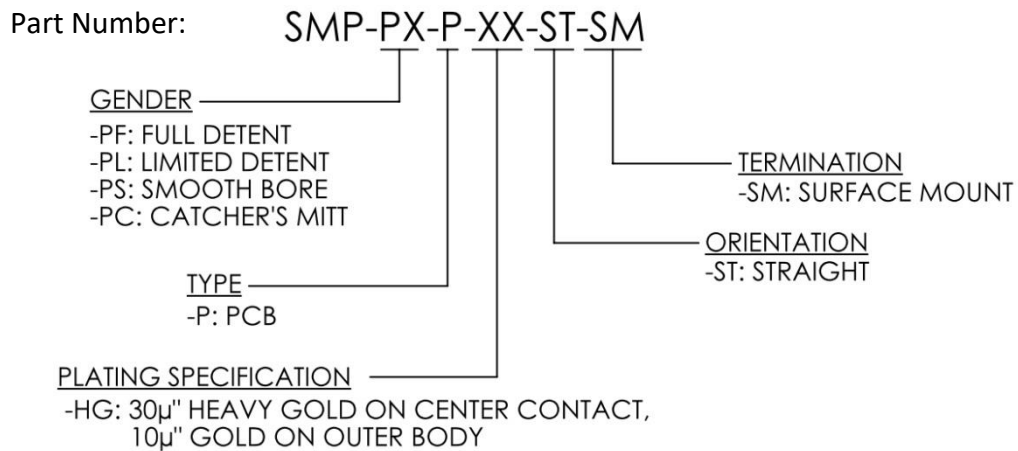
Part Number: SMP-PX-P-XX-ST-SM

GENDER
-PF: FULL DETENT
-PL: LIMITED DETENT
-PS: SMOOTH BORE
-PC: CATCHER'S MITT

TERMINATION
-SM: SURFACE MOUNT

ORIENTATION
-ST: STRAIGHT

TYPE
-P: PCB

PLATING SPECIFICATION
-HG: 30µ" HEAVY GOLD ON CENTER CONTACT, 10µ" GOLD ON OUTER BODY